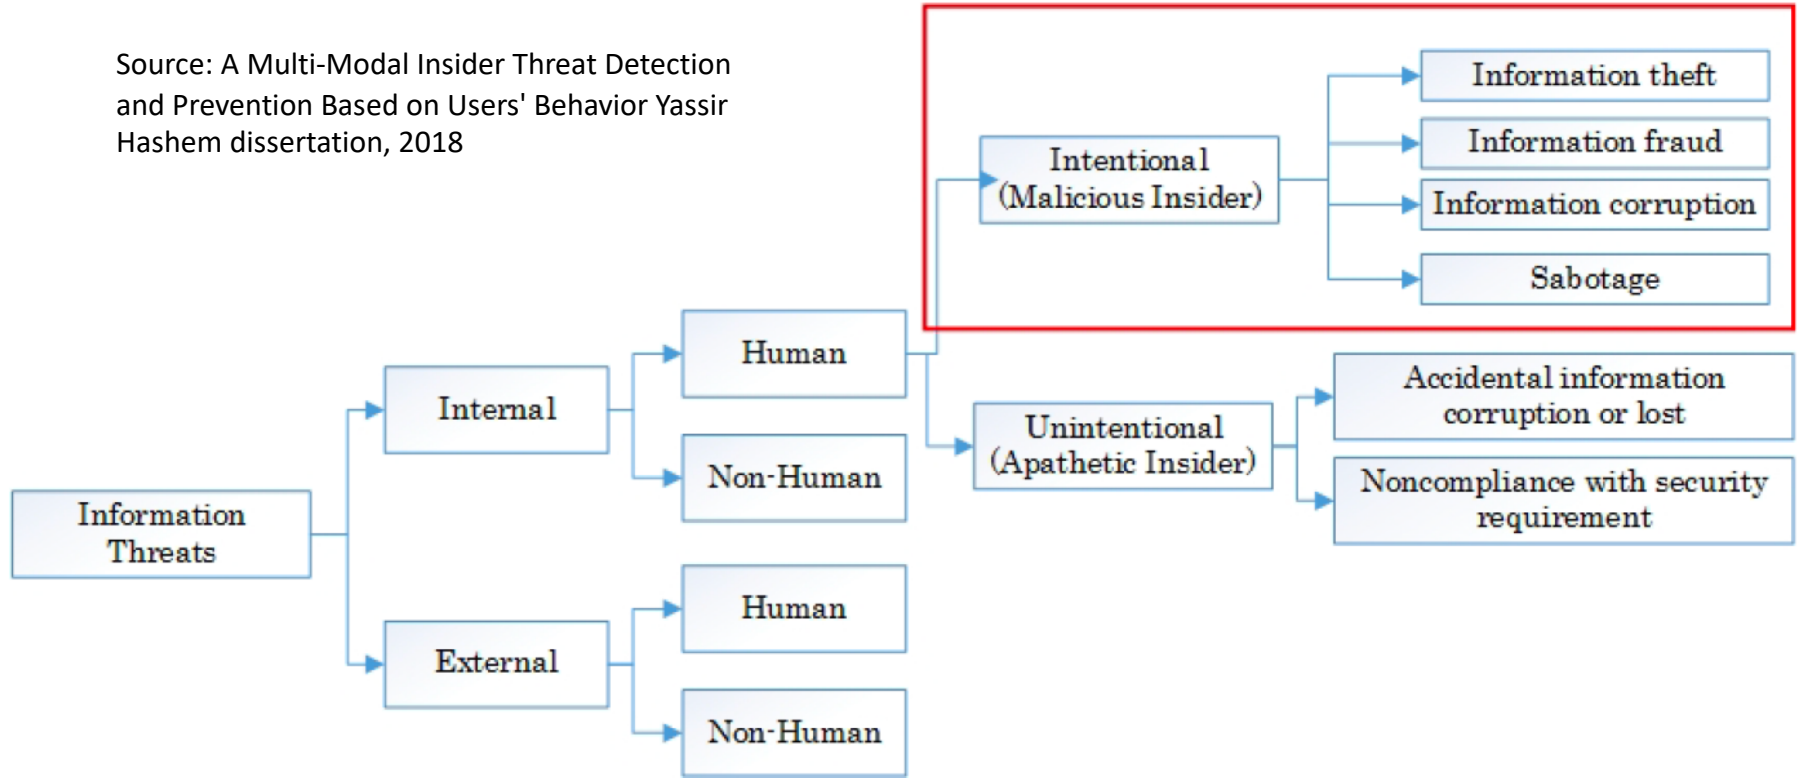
Source: A Multi-Modal Insider Threat Detection and Prevention Based on Users' Behavior Yassir Hashem dissertation, 2018

Information theft

Information fraud

Intentional (Malicious Insider)

Information corruption

Sabotage

Human

Internal

Accidental information corruption or lost

Unintentional (Apathetic Insider)

Non-Human

Noncompliance with security requirement

Information Threats

Human

External

Non-Human